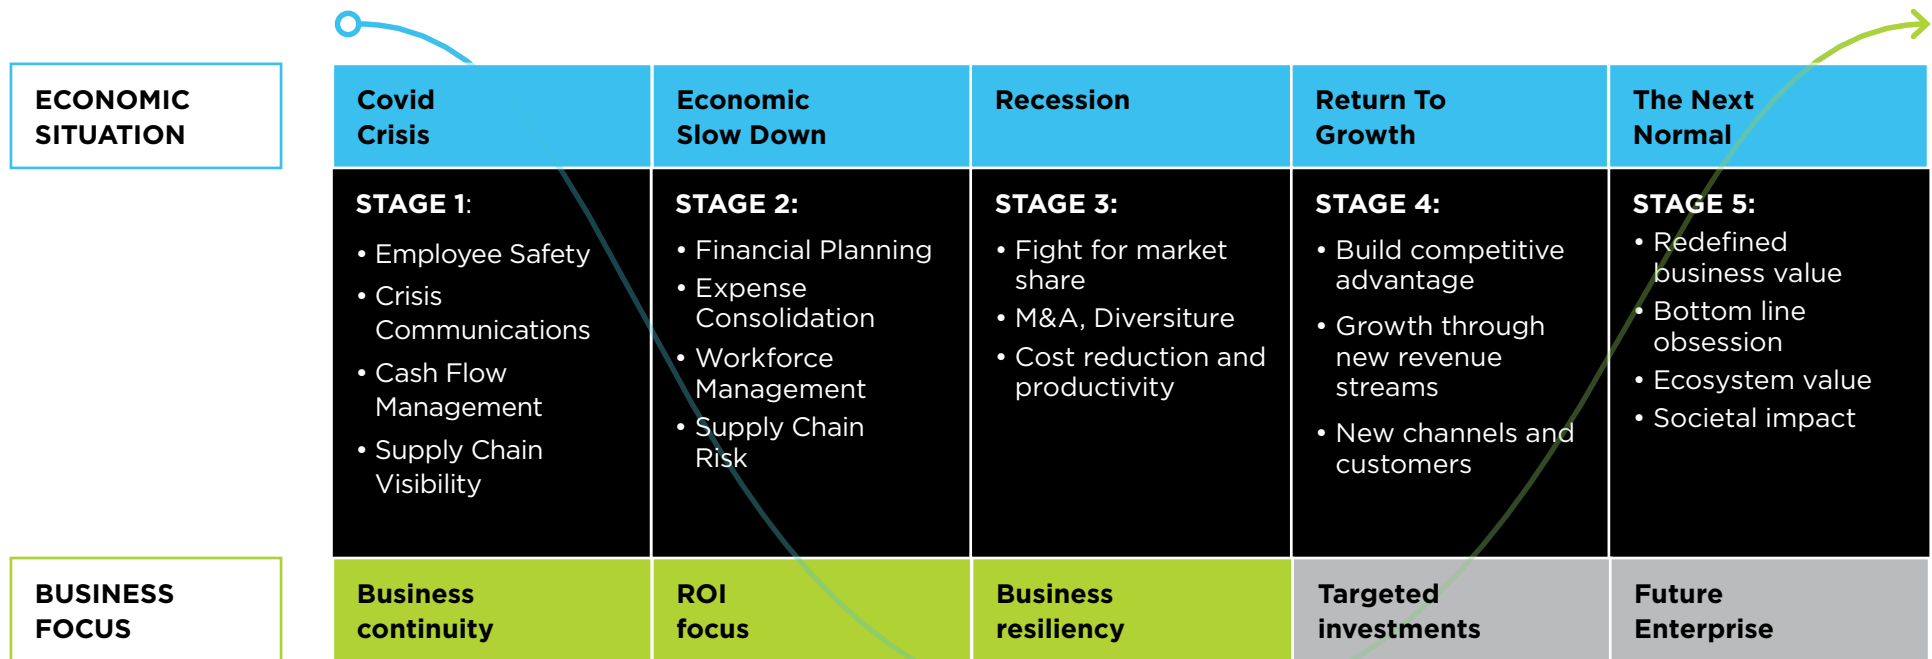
ECONOMIC SITUATION

| Covid Crisis | Economic Slow Down | Recession | Return To Growth | The Next Normal |
|---|---|---|---|---|
| STAGE 1: • Employee Safety • Crisis Communications • Cash Flow Management • Supply Chain Visibility | STAGE 2: • Financial Planning • Expense Consolidation • Workforce Management • Supply Chain Risk | STAGE 3: • Fight for market share • M&A, Diversiture • Cost reduction and productivity | STAGE 4: • Build competitive advantage • Growth through new revenue streams • New channels and customers | STAGE 5: • Redefined business value • Bottom line obsession • Ecosystem value • Societal impact |
| Business continuity | ROI focus | Business resiliency | Targeted investments | Future Enterprise |

BUSINESS FOCUS